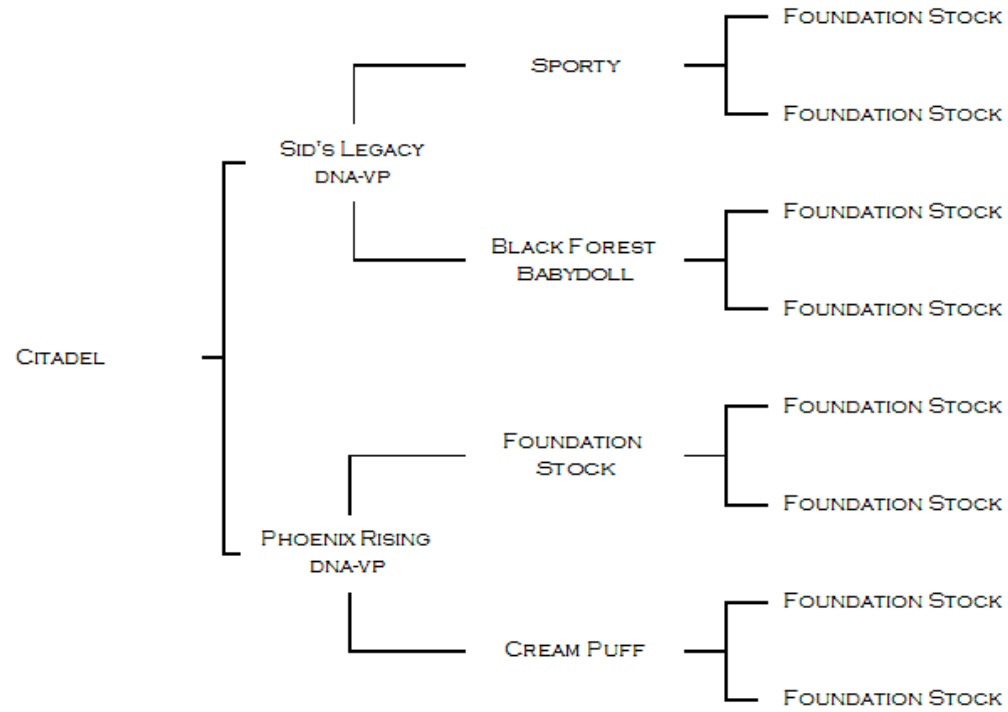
Citadel

Sid's Legacy
dna-vp

Sporty

Foundation Stock

Foundation Stock

Black Forest Babydoll

Foundation Stock

Foundation Stock

Phoenix Rising
dna-vp

Foundation Stock

Foundation Stock

Foundation Stock

Cream Puff

Foundation Stock

Foundation Stock